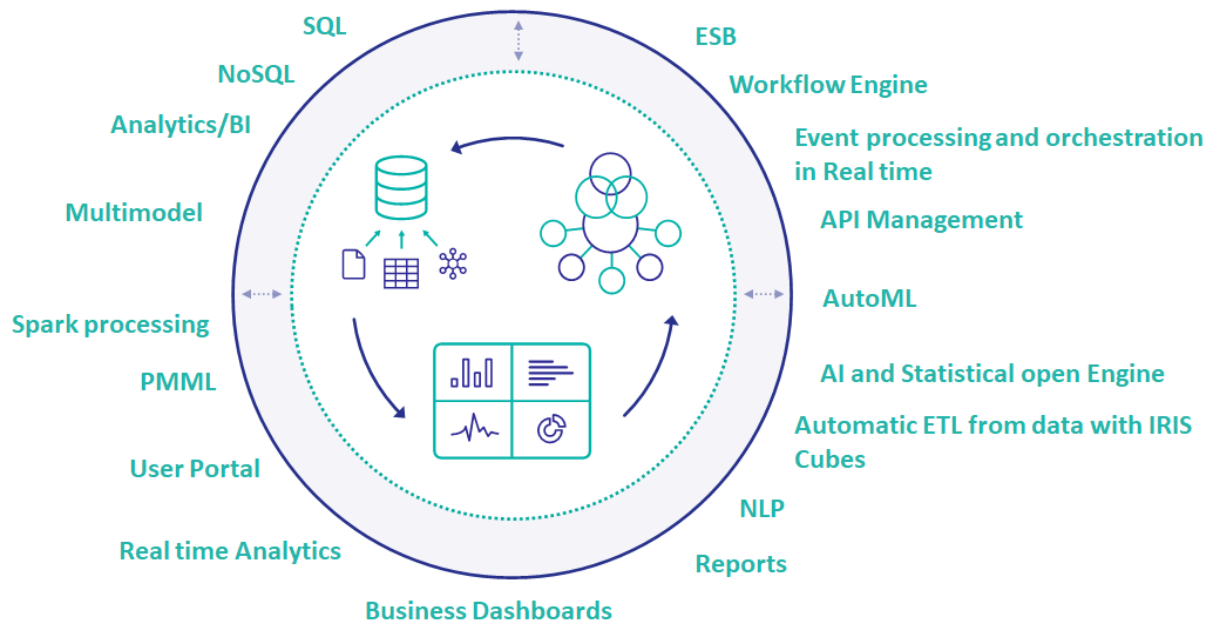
SQL

NoSQL

Analytics/BI

Multimodel

Spark processing

PMML

User Portal

Real time Analytics

Business Dashboards

ESB

Workflow Engine

Event processing and orchestration in Real time

API Management

AutoML

AI and Statistical open Engine

Automatic ETL from data with IRIS Cubes

NLP

Reports